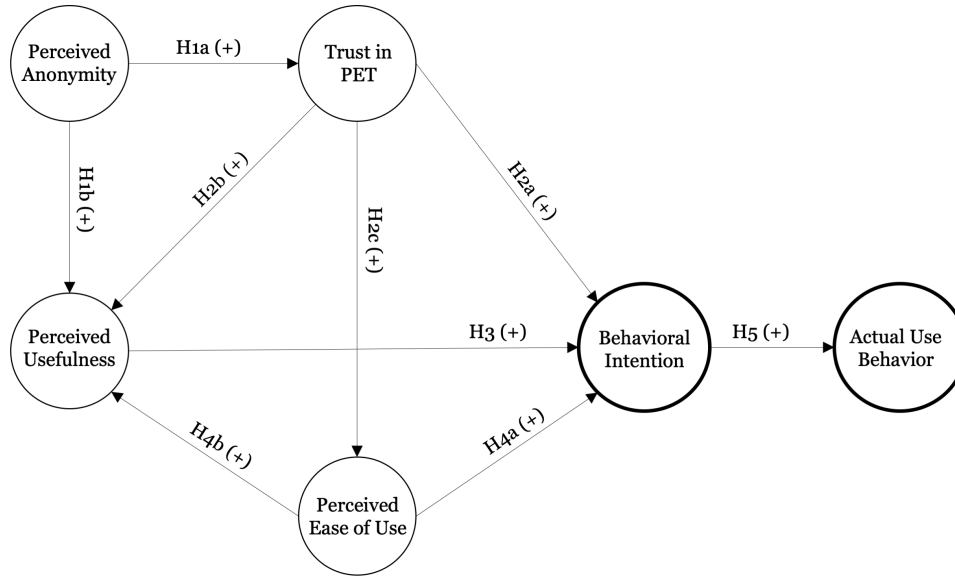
Perceived Anonymity

H1a (+)

Trust in PET

H1b (+)

H2b (+)

H2c (+)

H2a (+)

Perceived Usefulness

H3 (+)

Behavioral Intention

H5 (+)

Actual Use Behavior

H4b (+)

H4a (+)

Perceived Ease of Use